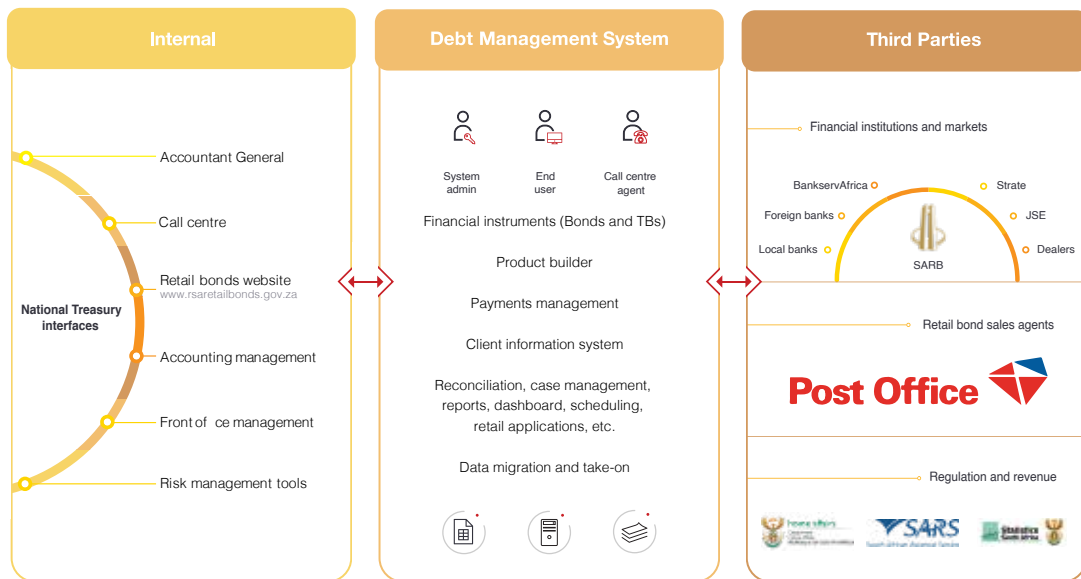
Internal

Debt Management System

Third Parties

Accountant General

Call centre

Retail bonds website
www.rsaretailbonds.gov.za

National Treasury interfaces

Accounting management

Front of ce management

Risk management tools

System admin

End user

Call centre agent

Financial instruments (Bonds and TBs)

Product builder

Payments management

Client information system

Reconciliation, case management, reports, dashboard, scheduling, retail applications, etc.

Data migration and take-on

Financial institutions and markets

BankservAfrica

Strate

Foreign banks

JSE

Local banks

Dealers

SARB

Retail bond sales agents

Post Office

Regulation and revenue

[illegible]

SARS

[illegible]